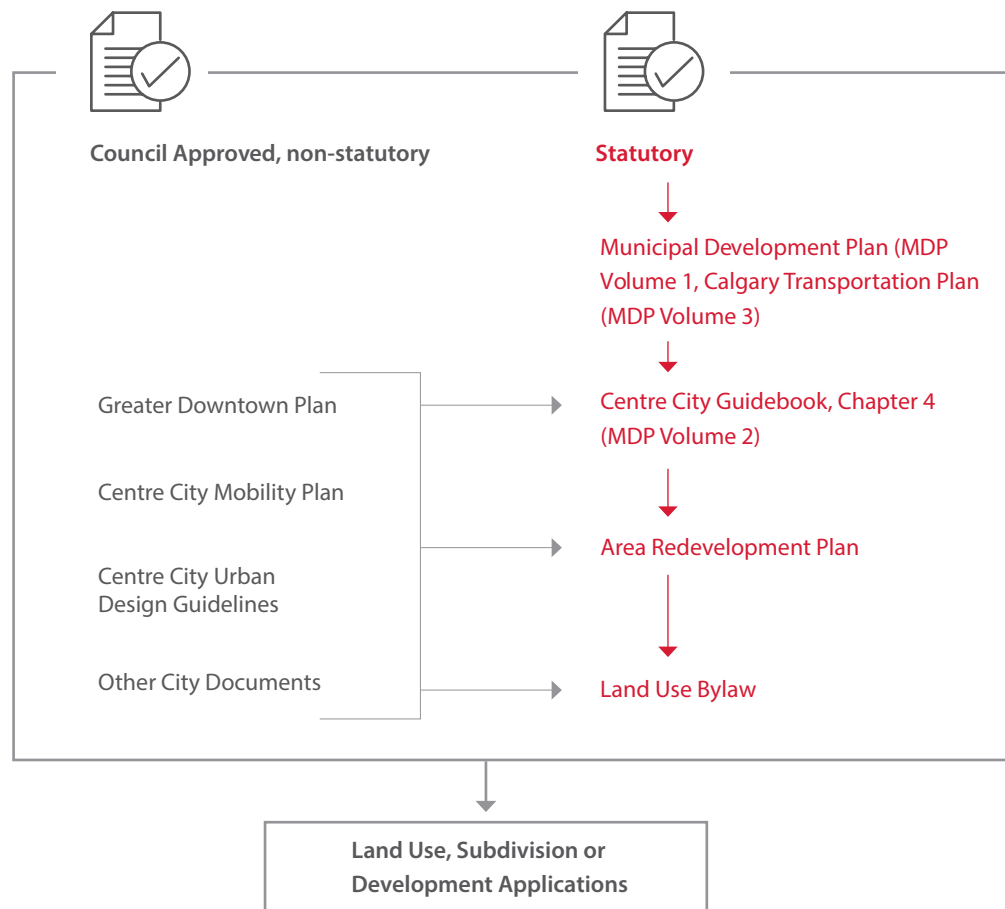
Council Approved, non-statutory

Statutory

Municipal Development Plan (MDP Volume 1, Calgary Transportation Plan (MDP Volume 3)

Centre City Guidebook, Chapter 4 (MDP Volume 2)

Area Redevelopment Plan

Land Use Bylaw

Greater Downtown Plan

Centre City Mobility Plan

Centre City Urban Design Guidelines

Other City Documents

Land Use, Subdivision or Development Applications